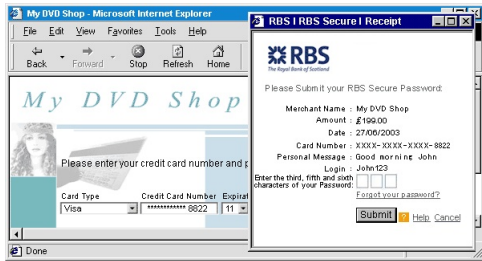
My DVD Shop - Microsoft Internet Explorer

File Edit View Favorites Tools Help

Back Forward Stop Refresh Home

My DVD Shop

Please enter your credit card number and p

Card Type
Visa

Credit Card Number
************ 8822

Expirat
11

Done

RBS I RBS Secure I Receipt

RBS
The Royal Bank of Scotland

Please Submit your RBS Secure Password:

Merchant Name : My DVD Shop
Amount : £199.00
Date : 27/06/2003
Card Number : XXXX-XXXX-XXXX-8822
Personal Message : Good morning John
Login : John123
Enter the third, fifth and sixth characters of your Password:

Forgot your password?

Submit ? Help Cancel